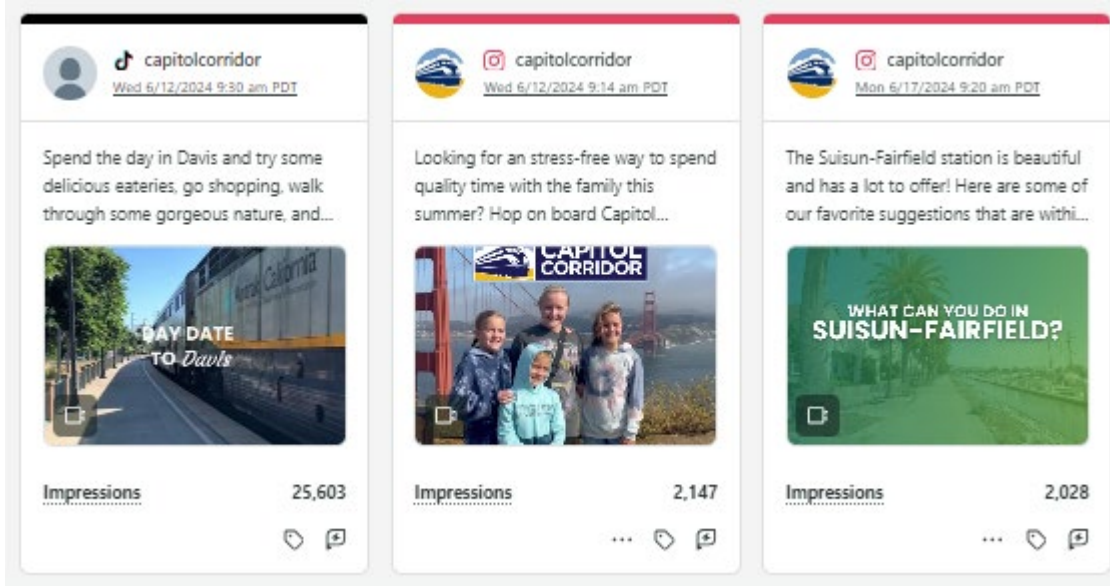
capitolcorridor
Wed 6/12/2024 9:30 am PDT

Spend the day in Davis and try some delicious eateries, go shopping, walk through some gorgeous nature, and...

Amtrak California

DAY DATE TO Davis

Impressions 25,603

capitolcorridor
Wed 6/12/2024 9:14 am PDT

Looking for an stress-free way to spend quality time with the family this summer? Hop on board Capitol...

CAPITOL CORRIDOR

Impressions 2,147

...

capitolcorridor
Mon 6/17/2024 9:20 am PDT

The Suisun-Fairfield station is beautiful and has a lot to offer! Here are some of our favorite suggestions that are withi...

WHAT CAN YOU DO IN SUISUN-FAIRFIELD?

Impressions 2,028

...